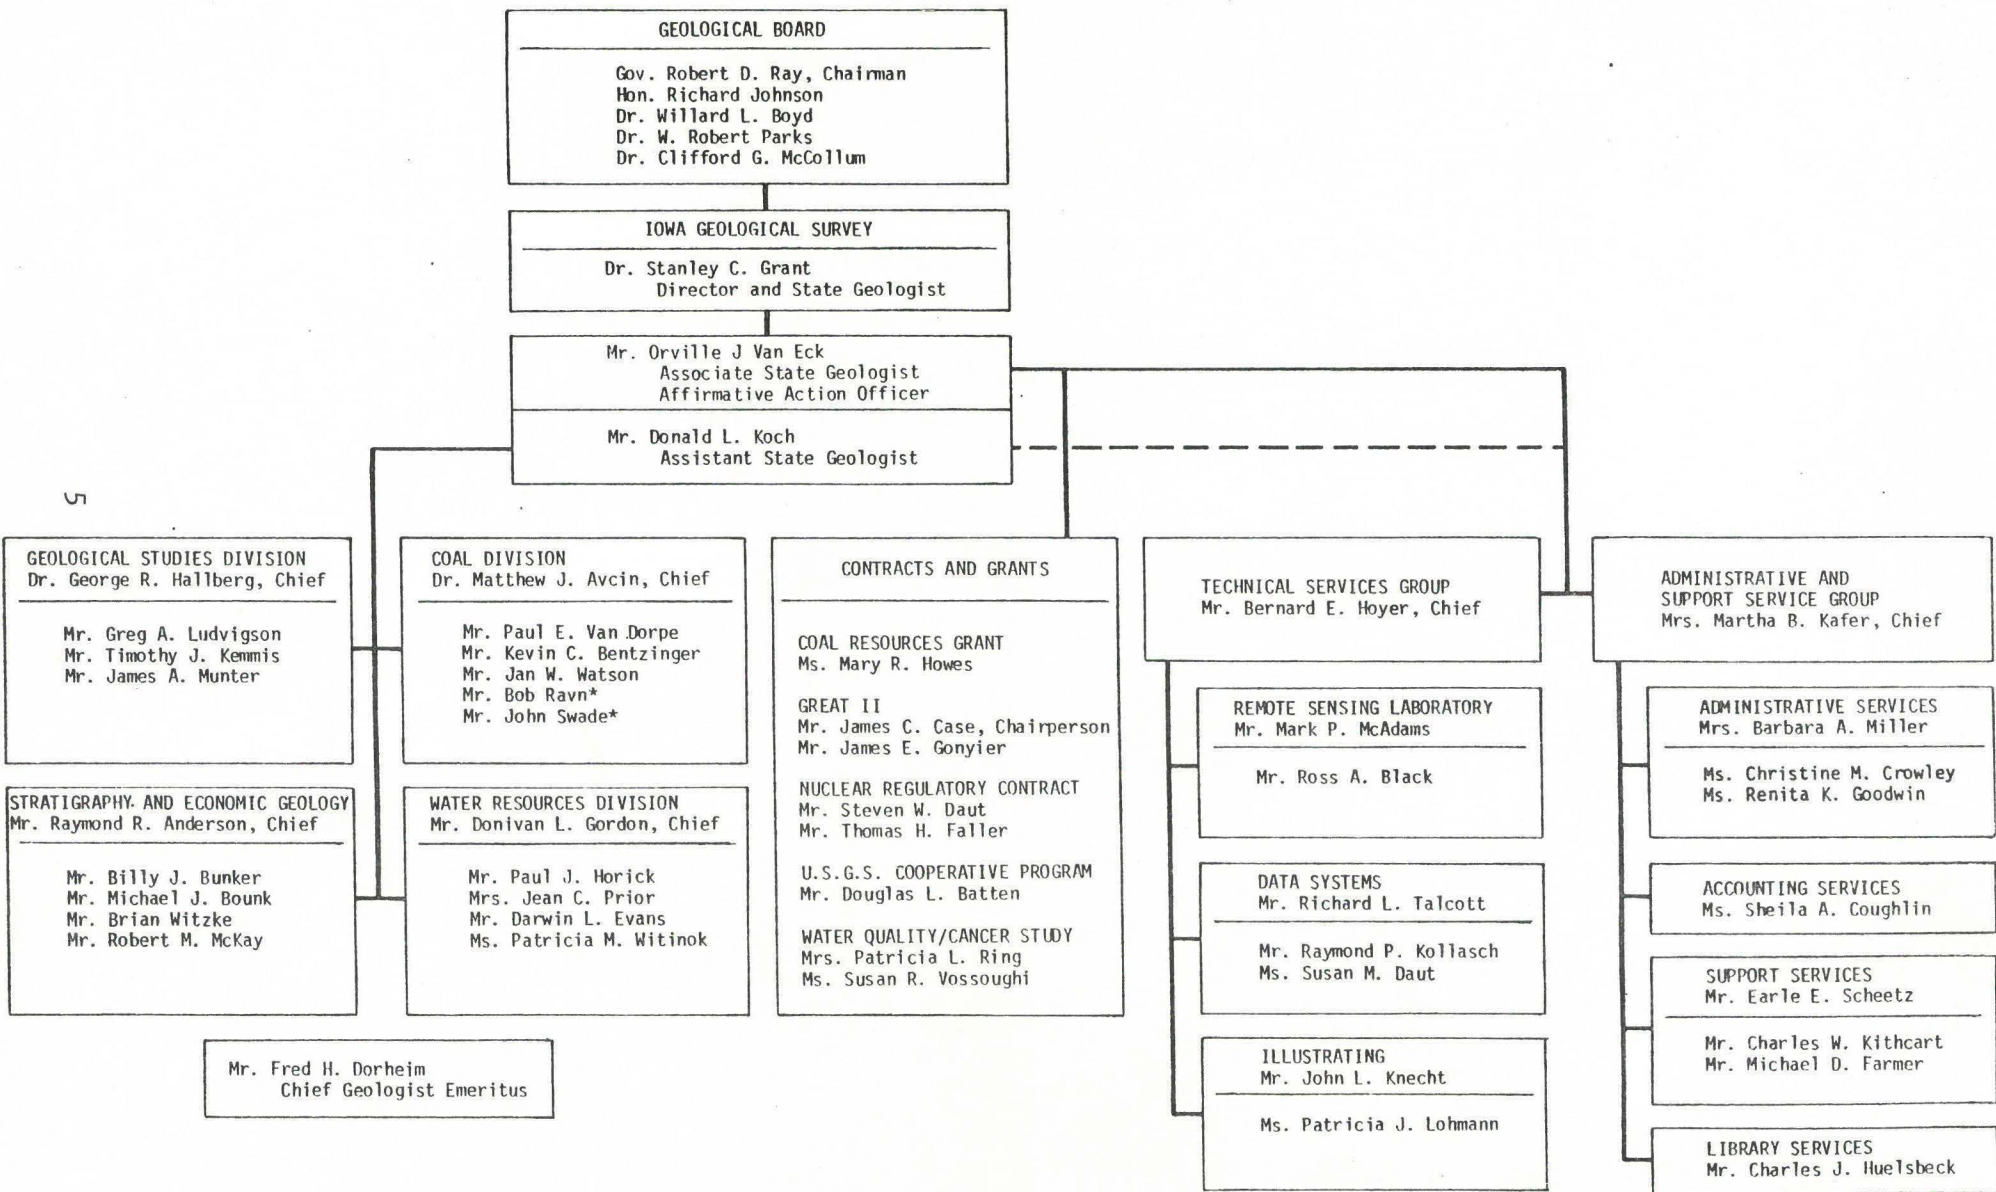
GEOLOGICAL BOARD

Gov. Robert D. Ray, Chairman
Hon. Richard Johnson
Dr. Willard L. Boyd
Dr. W. Robert Parks
Dr. Clifford G. McCollum

IOWA GEOLOGICAL SURVEY

Dr. Stanley C. Grant
Director and State Geologist

Mr. Orville J Van Eck
Associate State Geologist
Affirmative Action Officer

Mr. Donald L. Koch
Assistant State Geologist

5

GEOLOGICAL STUDIES DIVISION
Dr. George R. Hallberg, Chief

Mr. Greg A. Ludvigson
Mr. Timothy J. Kemmis
Mr. James A. Munter

COAL DIVISION
Dr. Matthew J. Avcin, Chief

Mr. Paul E. Van Dorpe
Mr. Kevin C. Bentzinger
Mr. Jan W. Watson
Mr. Bob Ravn*
Mr. John Swade*

CONTRACTS AND GRANTS

COAL RESOURCES GRANT
Ms. Mary R. Howes

GREAT II
Mr. James C. Case, Chairperson
Mr. James E. Gonyier

NUCLEAR REGULATORY CONTRACT
Mr. Steven W. Daut
Mr. Thomas H. Faller

U.S.G.S. COOPERATIVE PROGRAM
Mr. Douglas L. Batten

WATER QUALITY/CANCER STUDY
Mrs. Patricia L. Ring
Ms. Susan R. Vossoughi

TECHNICAL SERVICES GROUP
Mr. Bernard E. Hoyer, Chief

ADMINISTRATIVE AND
SUPPORT SERVICE GROUP
Mrs. Martha B. Kafer, Chief

STRATIGRAPHY AND ECONOMIC GEOLOGY
Mr. Raymond R. Anderson, Chief

Mr. Billy J. Bunker
Mr. Michael J. Bounk
Mr. Brian Witzke
Mr. Robert M. McKay

WATER RESOURCES DIVISION
Mr. Donivan L. Gordon, Chief

Mr. Paul J. Horick
Mrs. Jean C. Prior
Mr. Darwin L. Evans
Ms. Patricia M. Witinok

REMOTE SENSING LABORATORY
Mr. Mark P. McAdams

Mr. Ross A. Black

DATA SYSTEMS
Mr. Richard L. Talcott

Mr. Raymond P. Kollasch
Ms. Susan M. Daut

ILLUSTRATING
Mr. John L. Knecht

Ms. Patricia J. Lohmann

ADMINISTRATIVE SERVICES
Mrs. Barbara A. Miller

Ms. Christine M. Crowley
Ms. Renita K. Goodwin

ACCOUNTING SERVICES
Ms. Sheila A. Coughlin

SUPPORT SERVICES
Mr. Earle E. Scheetz

Mr. Charles W. Kithcart
Mr. Michael D. Farmer

LIBRARY SERVICES
Mr. Charles J. Huelsbeck

Mr. Fred H. Dorheim
Chief Geologist Emeritus